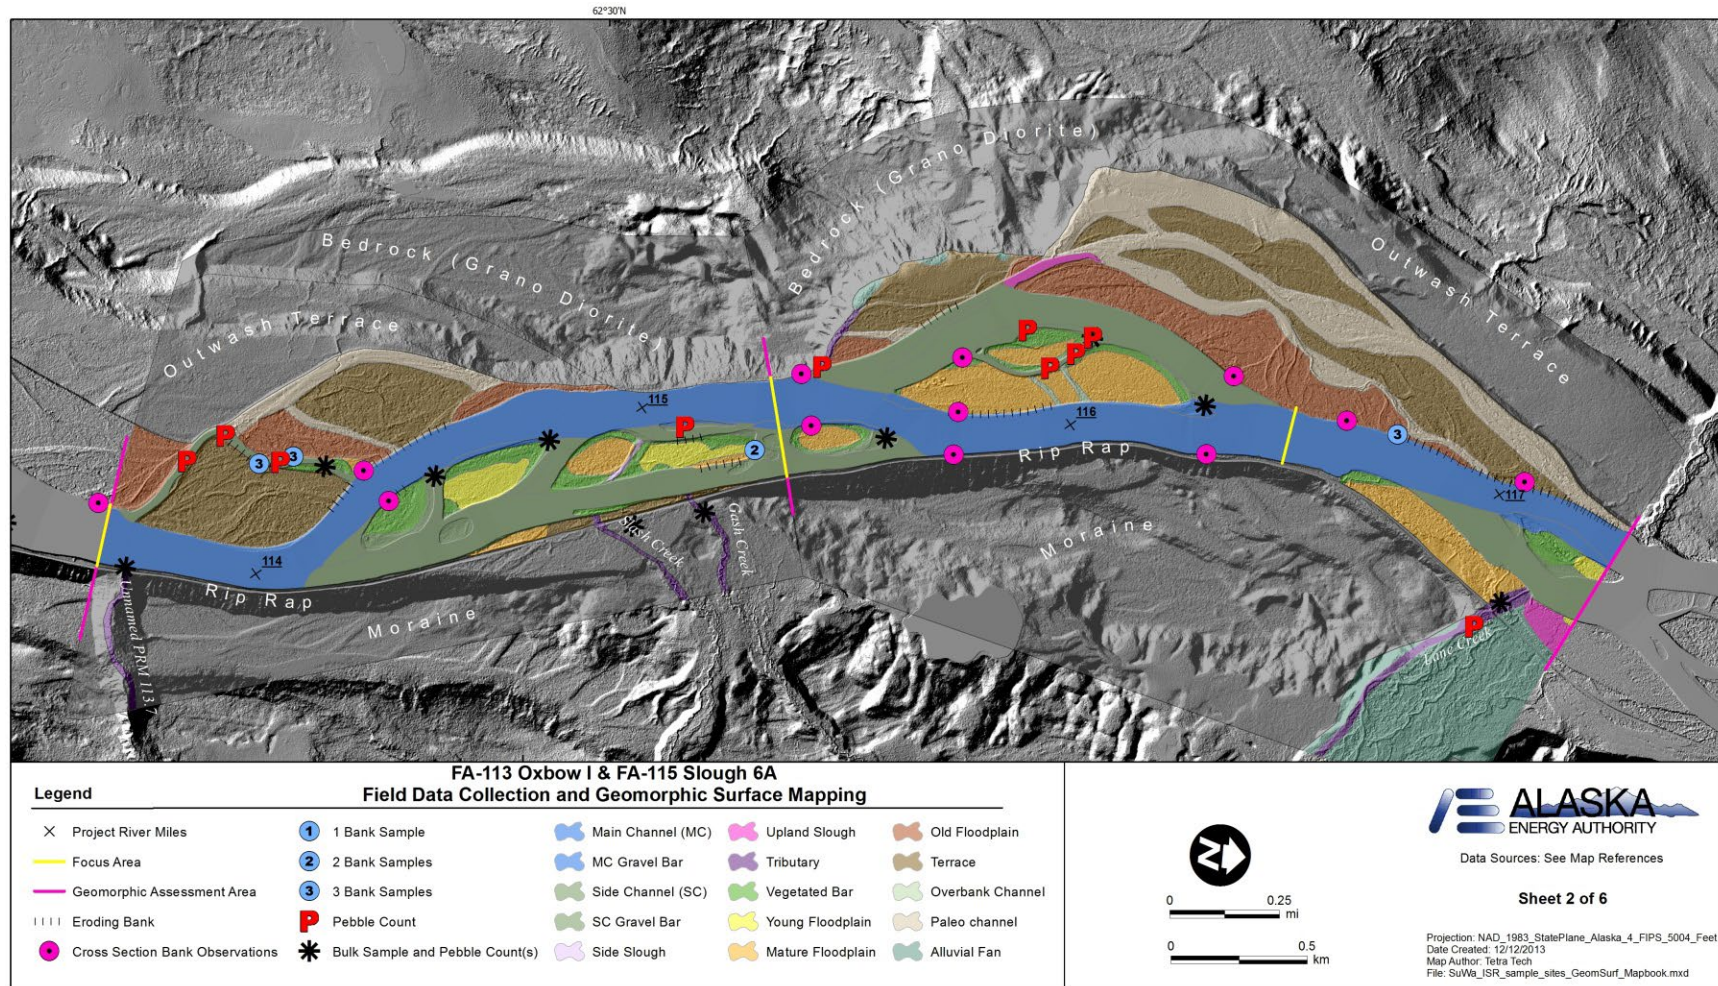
62°30'N

Bedrock (Grano Diorite)

Bedrock (Grano Diorite)

Outwash Terrace

Outwash Terrace

Rip Rap

Rip Rap

Moraine

Moraine

114

115

116

117

Slash Creek

Gash Creek

Unnamed PRM 113.7

Lane Creek

P

3

2

FA-113 Oxbow I & FA-115 Slough 6A
Field Data Collection and Geomorphic Surface Mapping

Legend

Project River Miles

Focus Area

Geomorphic Assessment Area

Eroding Bank

Cross Section Bank Observations

1 Bank Sample

2 Bank Samples

3 Bank Samples

Pebble Count

Bulk Sample and Pebble Count(s)

Main Channel (MC)

MC Gravel Bar

Side Channel (SC)

SC Gravel Bar

Side Slough

Upland Slough

Tributary

Vegetated Bar

Young Floodplain

Mature Floodplain

Old Floodplain

Terrace

Overbank Channel

Paleo channel

Alluvial Fan

N

0 0.25 mi

0 0.5 km

ALASKA ENERGY AUTHORITY

Data Sources: See Map References

Sheet 2 of 6

Projection: NAD_1983_StatePlane_Alaska_4_FIPS_5004_Feet
Date Created: 12/12/2013
Map Author: Tetra Tech
File: SuWa_ISR_sample_sites_GeomSurf_Mapbook.mxd